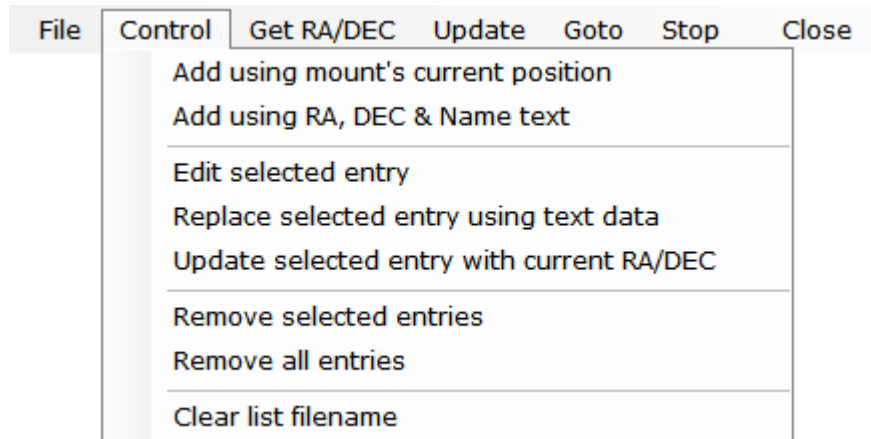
File Control Get RA/DEC Update Goto Stop Close

Add using mount's current position
Add using RA, DEC & Name text

Edit selected entry
Replace selected entry using text data
Update selected entry with current RA/DEC

Remove selected entries
Remove all entries

Clear list filename